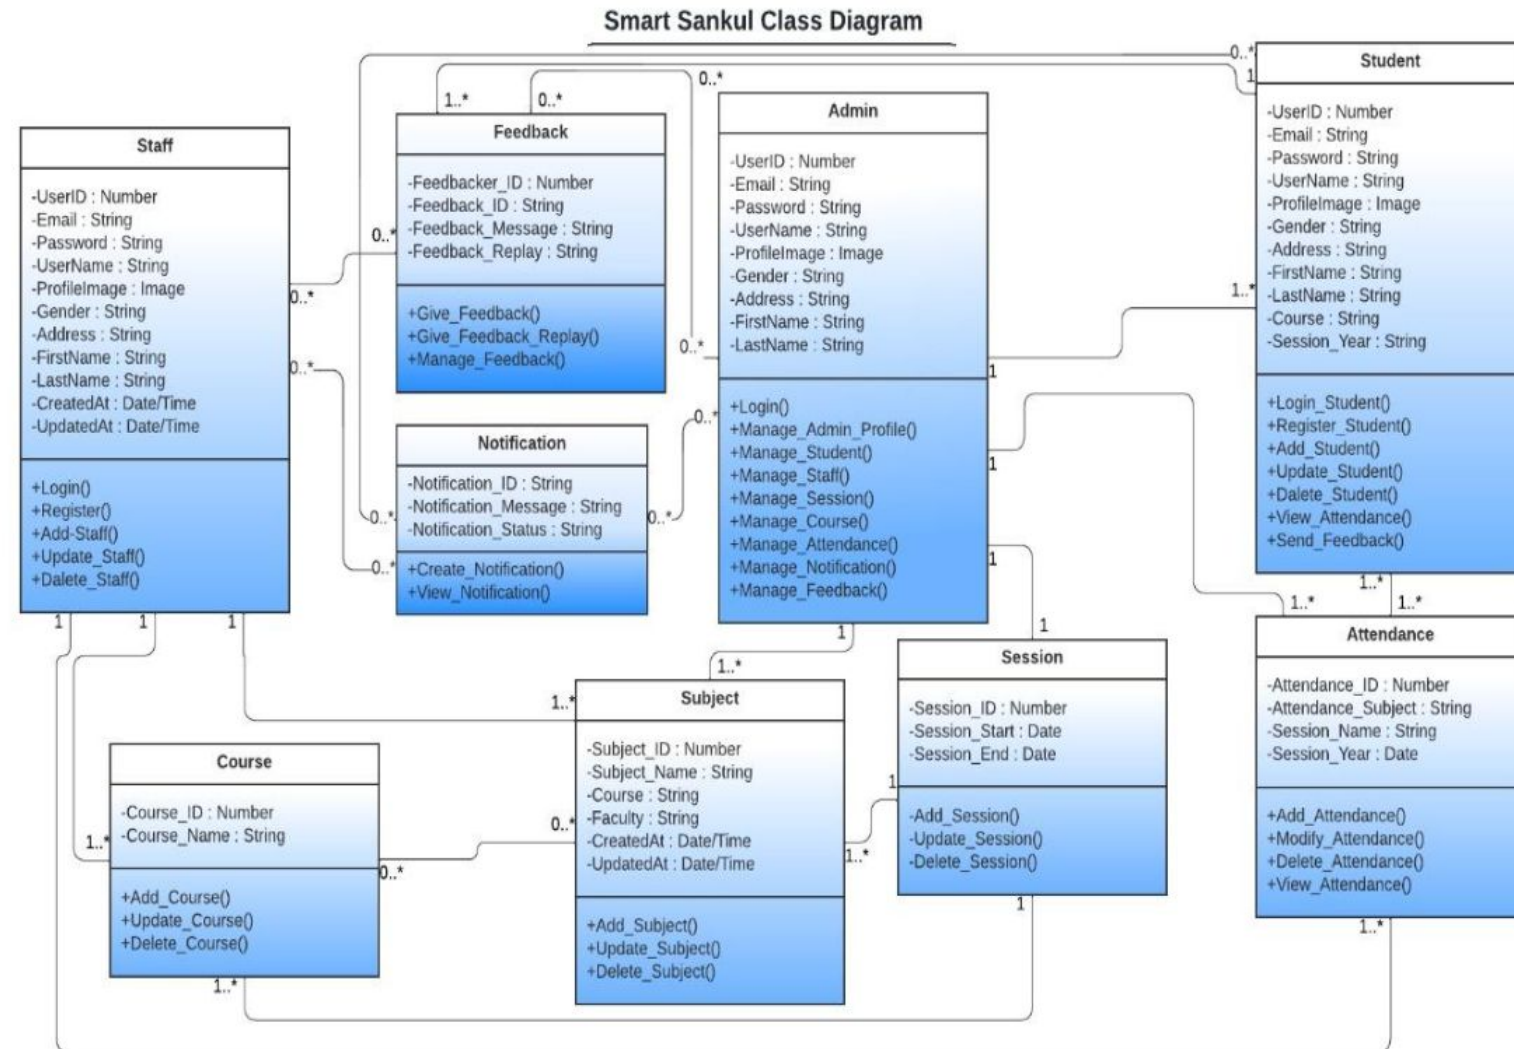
Smart Sankul Class Diagram

Staff

-UserID : Number
-Email : String
-Password : String
-UserName : String
-ProfileImage : Image
-Gender : String
-Address : String
-FirstName : String
-LastName : String
-CreatedAt : Date/Time
-UpdatedAt : Date/Time

+Login()
+Register()
+Add-Staff()
+Update_Staff()
+Dalete_Staff()

Feedback

-Feedbacker_ID : Number
-Feedback_ID : String
-Feedback_Message : String
-Feedback_Replay : String

+Give_Feedback()
+Give_Feedback_Replay()
+Manage_Feedback()

Notification

-Notification_ID : String
-Notification_Message : String
-Notification_Status : String

+Create_Notification()
+View_Notification()

Admin

-UserID : Number
-Email : String
-Password : String
-UserName : String
-ProfileImage : Image
-Gender : String
-Address : String
-FirstName : String
-LastName : String

+Login()
+Manage_Admin_Profile()
+Manage_Student()
+Manage_Staff()
+Manage_Session()
+Manage_Course()
+Manage_Attendance()
+Manage_Notification()
+Manage_Feedback()

Student

-UserID : Number
-Email : String
-Password : String
-UserName : String
-ProfileImage : Image
-Gender : String
-Address : String
-FirstName : String
-LastName : String
-Course : String
-Session_Year : String

+Login_Student()
+Register_Student()
+Add_Student()
+Update_Student()
+Dalete_Student()
+View_Attendance()
+Send_Feedback()

Attendance

-Attendance_ID : Number
-Attendance_Subject : String
-Session_Name : String
-Session_Year : Date

+Add_Attendance()
+Modify_Attendance()
+Delete_Attendance()
+View_Attendance()

Session

-Session_ID : Number
-Session_Start : Date
-Session_End : Date

-Add_Session()
-Update_Session()
-Delete_Session()

Subject

-Subject_ID : Number
-Subject_Name : String
-Course : String
-Faculty : String
-CreatedAt : Date/Time
-UpdatedAt : Date/Time

+Add_Subject()
+Update_Subject()
+Delete_Subject()

Course

-Course_ID : Number
-Course_Name : String

+Add_Course()
+Update_Course()
+Delete_Course()

1..* 0..* 0..* 0..* 1 0..* 0..* 0..* 0..* 0..* 0..* 0..* 1..* 1 1 1 1 1 1 1 1..* 1..* 1..* 1..* 1 1..* 1..* 0..* 0..* 1..* 1 1 1..*